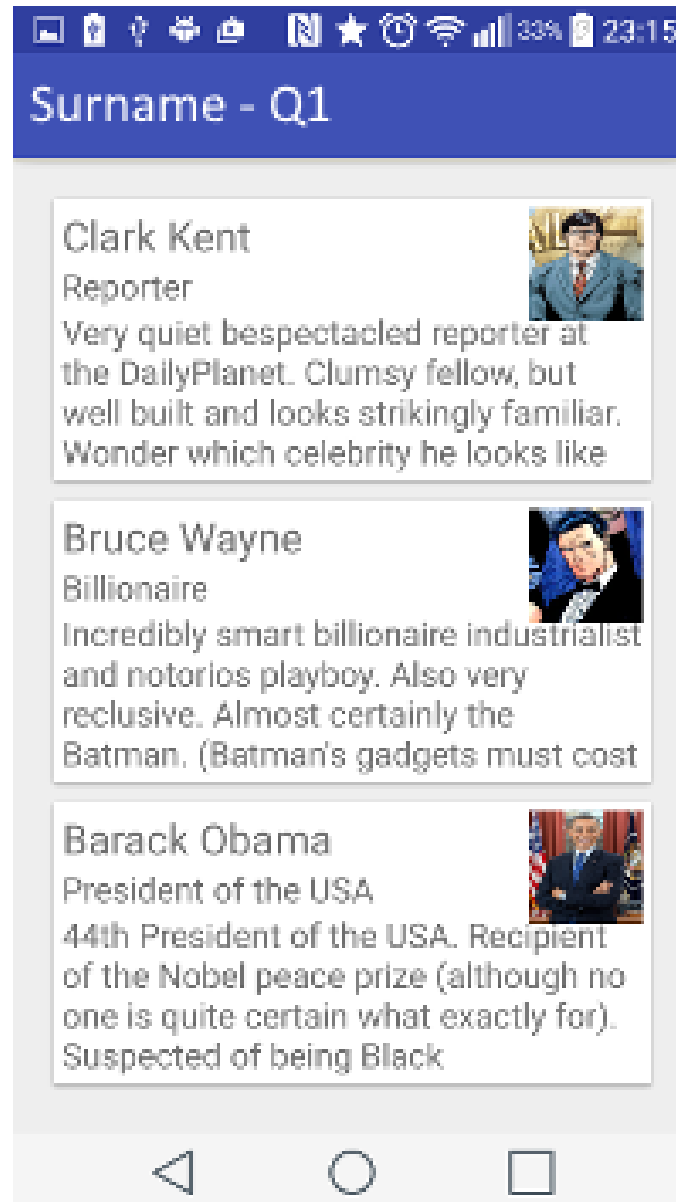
33% 23:15

Surname - Q1

Clark Kent
Reporter
Very quiet bespectacled reporter at the DailyPlanet. Clumsy fellow, but well built and looks strikingly familiar. Wonder which celebrity he looks like

Bruce Wayne
Billionaire
Incredibly smart billionaire industrialist and notorios playboy. Also very reclusive. Almost certainly the Batman. (Batman's gadgets must cost

Barack Obama
President of the USA
44th President of the USA. Recipient of the Nobel peace prize (although no one is quite certain what exactly for). Suspected of being Black